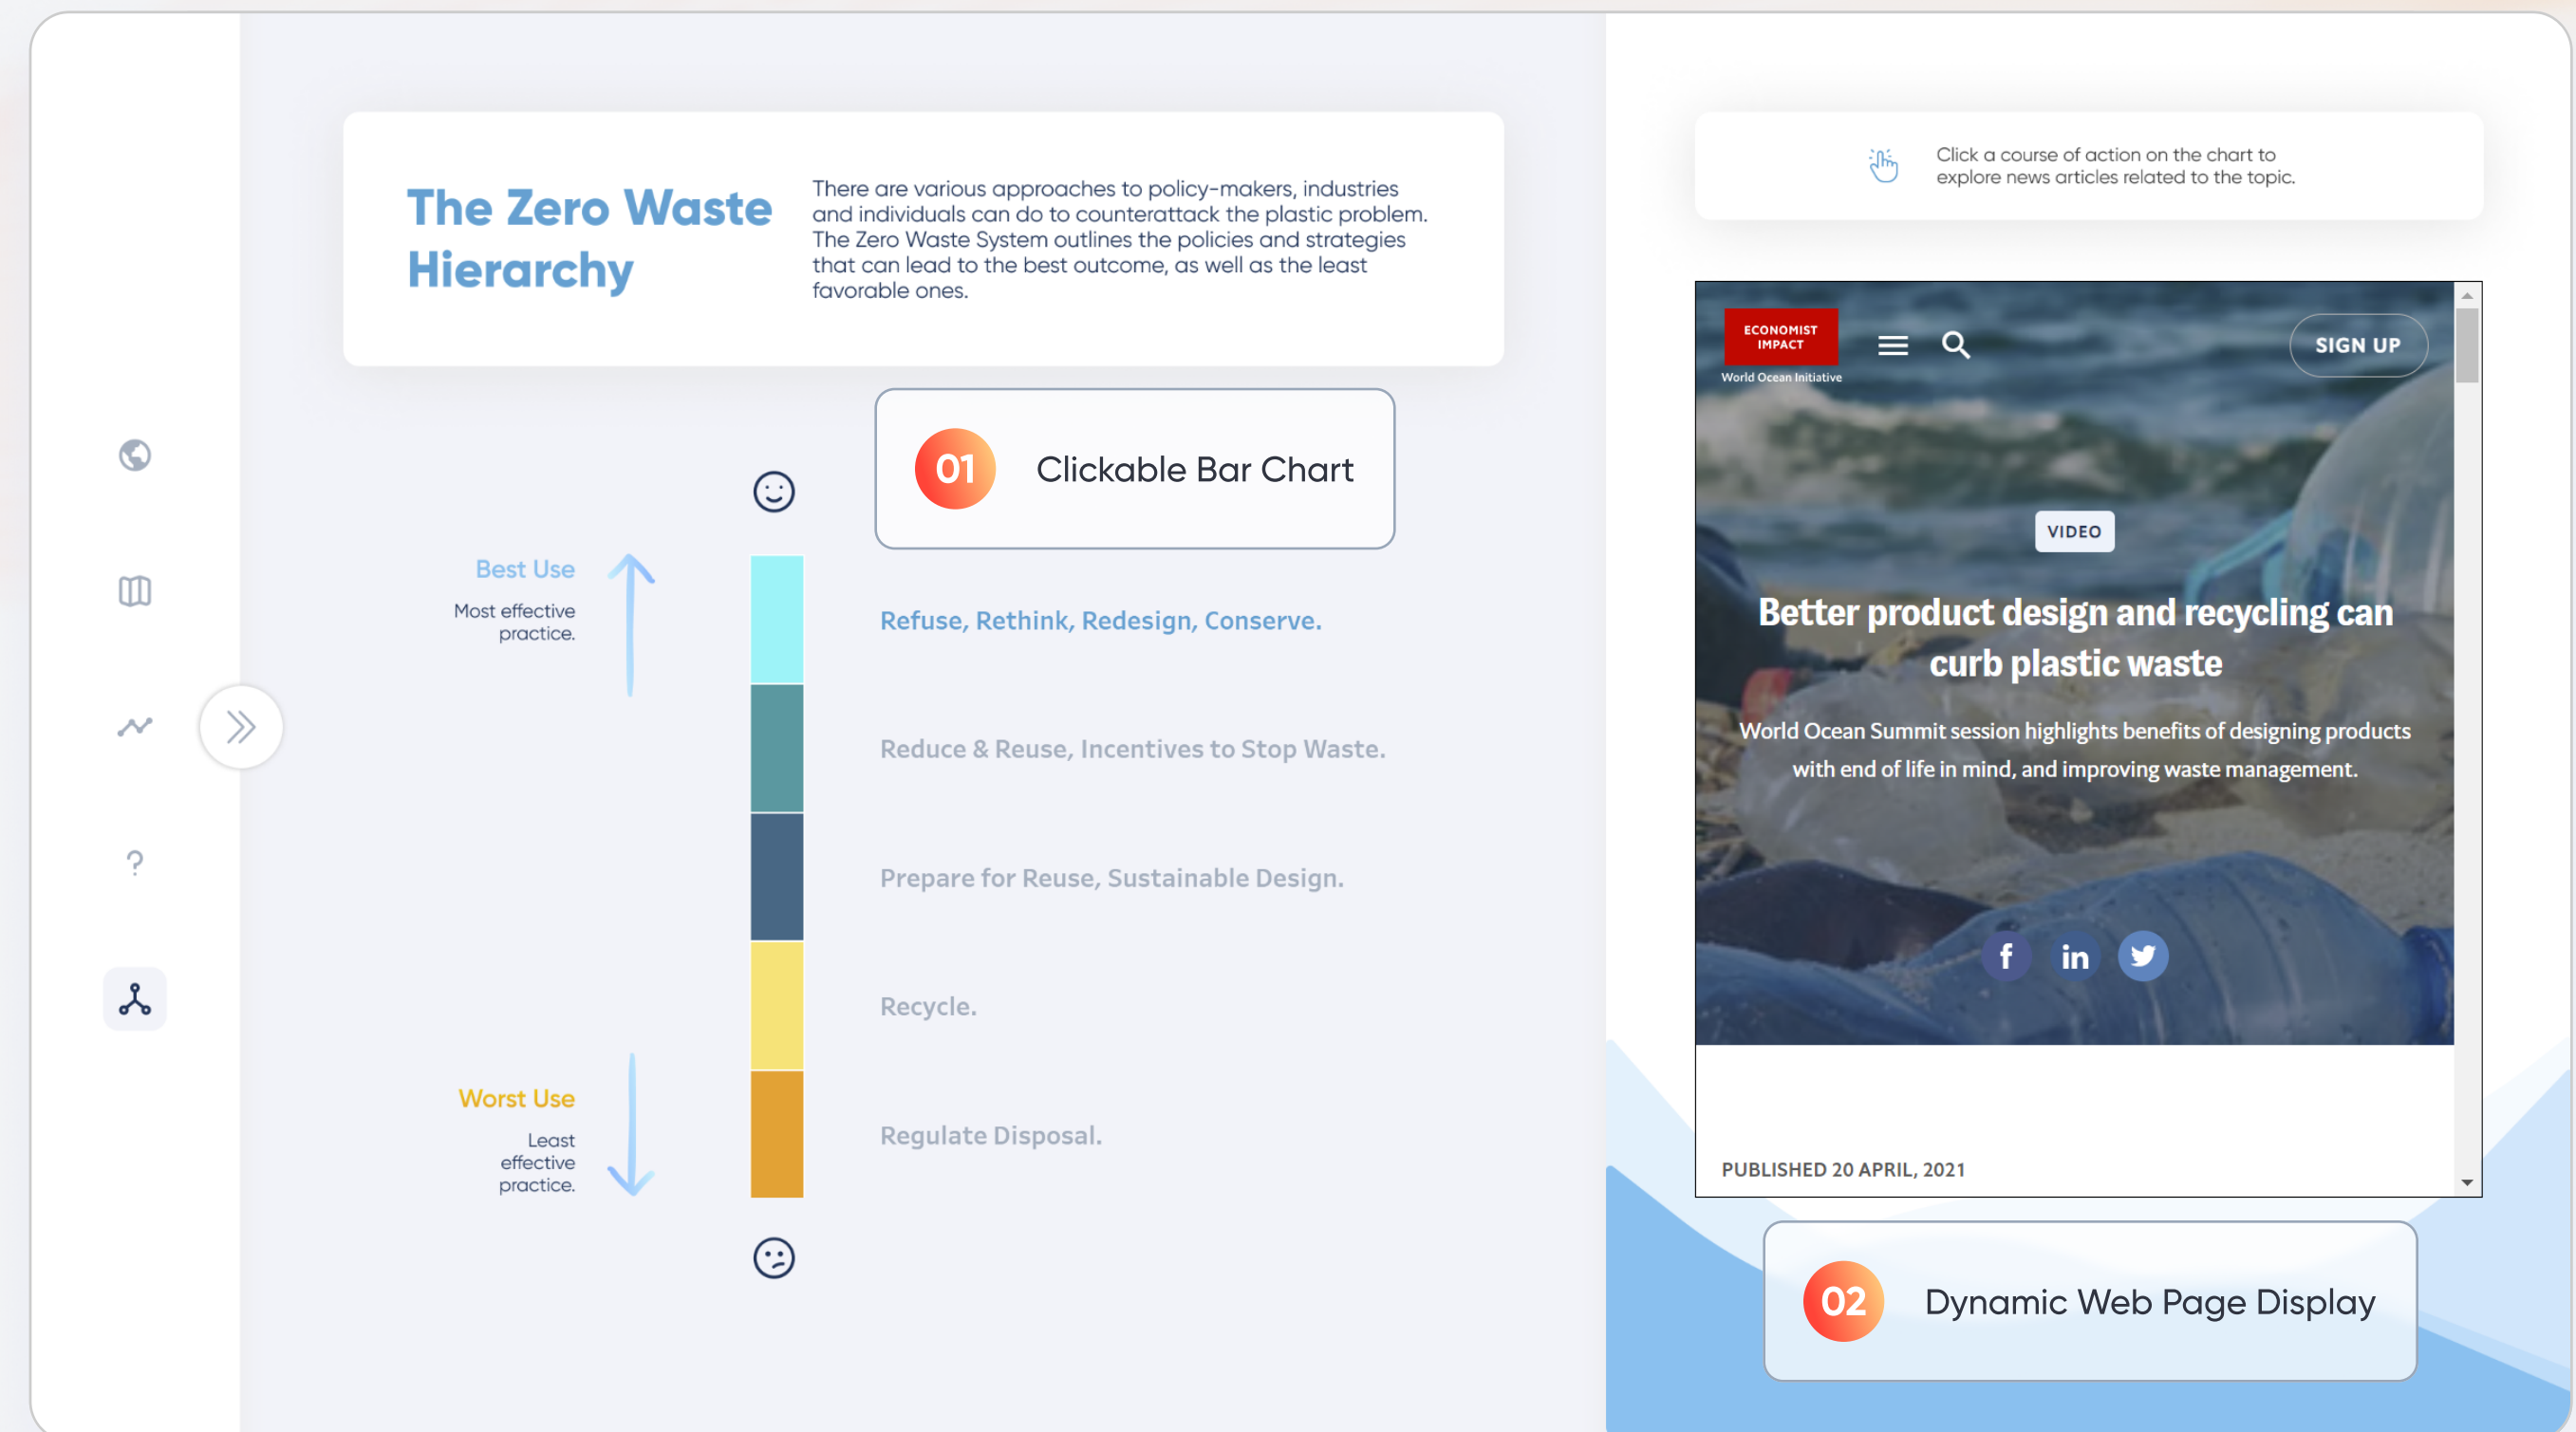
The Zero Waste Hierarchy

There are various approaches to policy-makers, industries and individuals can do to counterattack the plastic problem. The Zero Waste System outlines the policies and strategies that can lead to the best outcome, as well as the least favorable ones.

Click a course of action on the chart to explore news articles related to the topic.

01 Clickable Bar Chart

Best Use
Most effective practice.

Refuse, Rethink, Redesign, Conserve.

Reduce & Reuse, Incentives to Stop Waste.

Prepare for Reuse, Sustainable Design.

Recycle.

Worst Use
Least effective practice.

Regulate Disposal.

ECONOMIST IMPACT
World Ocean Initiative

SIGN UP

VIDEO

Better product design and recycling can curb plastic waste

World Ocean Summit session highlights benefits of designing products with end of life in mind, and improving waste management.

PUBLISHED 20 APRIL, 2021

02 Dynamic Web Page Display